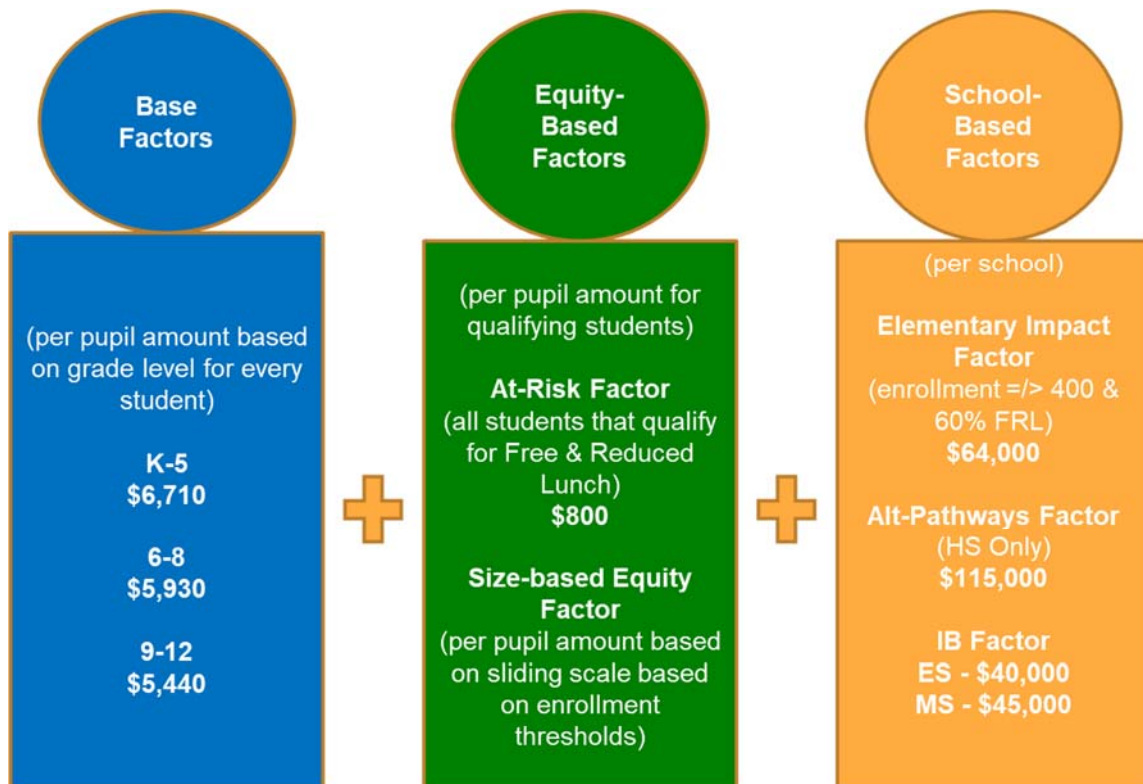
Base Factors

(per pupil amount based on grade level for every student)

K-5
$6,710

6-8
$5,930

9-12
$5,440

Equity-Based Factors

(per pupil amount for qualifying students)

At-Risk Factor
(all students that qualify for Free & Reduced Lunch)
$800

Size-based Equity Factor
(per pupil amount based on sliding scale based on enrollment thresholds)

School-Based Factors

(per school)

Elementary Impact Factor
(enrollment =/> 400 & 60% FRL)
$64,000

Alt-Pathways Factor
(HS Only)
$115,000

IB Factor
ES - $40,000
MS - $45,000